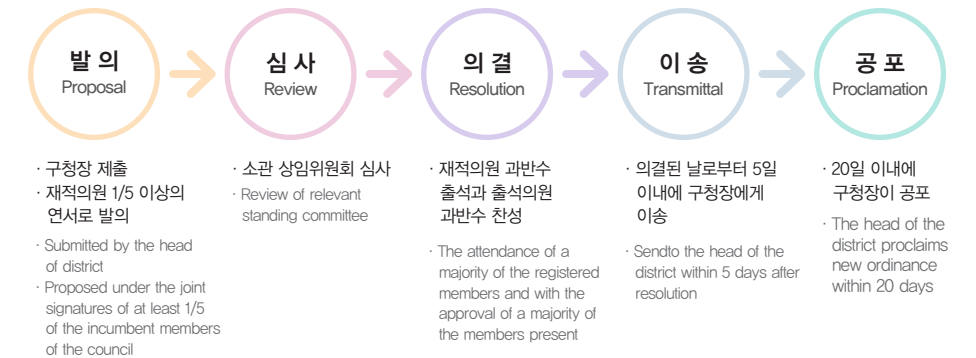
발 의
Proposal

심 사
Review

의 결
Resolution

이 송
Transmittal

공 포
Proclamation

· 구청장 제출
· 재적의원 1/5 이상의 연서로 발의

· Submitted by the head of district
· Proposed under the joint signatures of at least 1/5 of the incumbent members of the council

· 소관 상임위원회 심사

· Review of relevant standing committee

· 재적의원 과반수 출석과 출석의원 과반수 찬성

· The attendance of a majority of the registered members and with the approval of a majority of the members present

· 의결된 날로부터 5일 이내에 구청장에게 이송

· Sendto the head of the district within 5 days after resolution

· 20일 이내에 구청장이 공포

· The head of the district proclaims new ordinance within 20 days